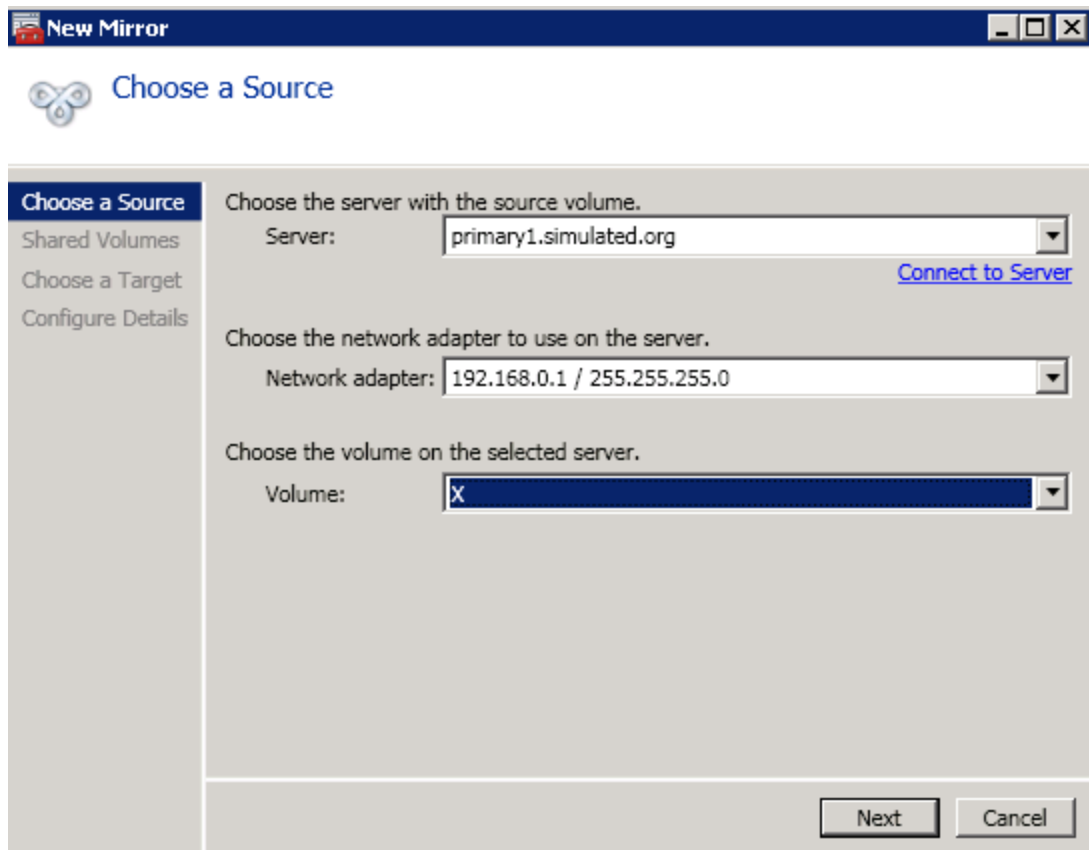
New Mirror

Choose a Source

Choose a Source
Shared Volumes
Choose a Target
Configure Details

Choose the server with the source volume.
Server: primary1.simulated.org
Connect to Server

Choose the network adapter to use on the server.
Network adapter: 192.168.0.1 / 255.255.255.0

Choose the volume on the selected server.
Volume: X

Next
Cancel